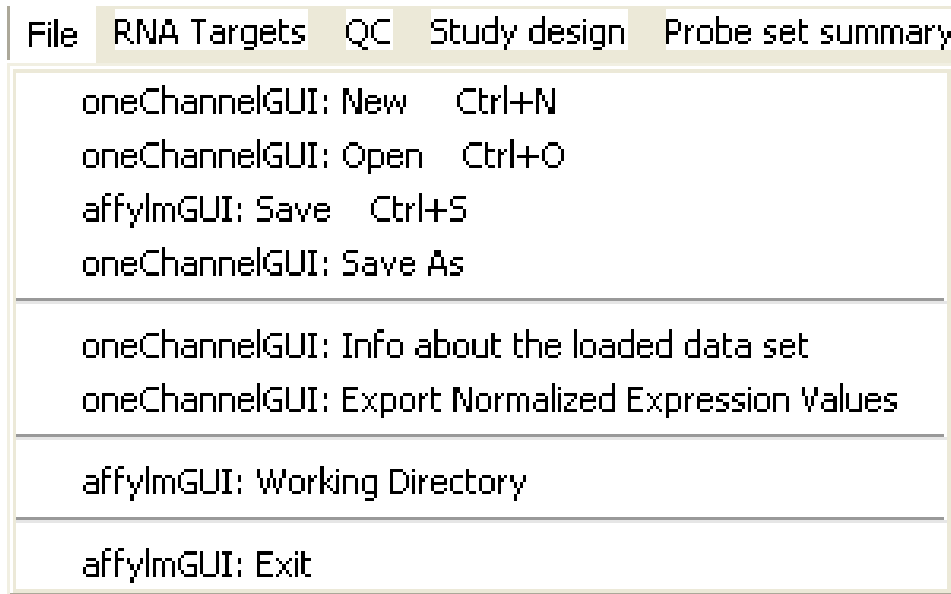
File RNA Targets QC Study design Probe set summary

oneChannelGUI: New Ctrl+N
oneChannelGUI: Open Ctrl+O
affylmGUI: Save Ctrl+S
oneChannelGUI: Save As

oneChannelGUI: Info about the loaded data set
oneChannelGUI: Export Normalized Expression Values

affylmGUI: Working Directory

affylmGUI: Exit